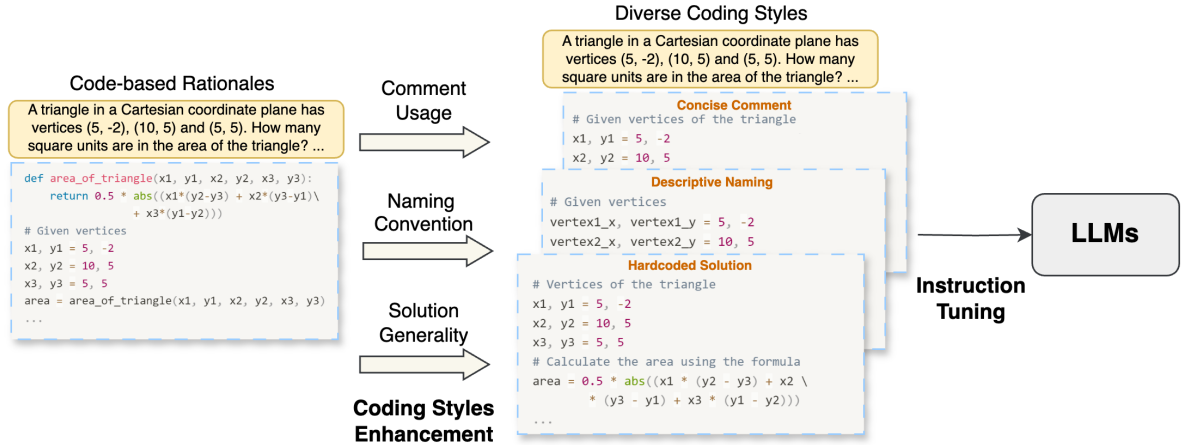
Code-based Rationales

A triangle in a Cartesian coordinate plane has vertices (5, -2), (10, 5) and (5, 5). How many square units are in the area of the triangle? ...

def area_of_triangle(x1, y1, x2, y2, x3, y3):
    return 0.5 * abs((x1*(y2-y3) + x2*(y3-y1)\
           + x3*(y1-y2)))
# Given vertices
x1, y1 = 5, -2
x2, y2 = 10, 5
x3, y3 = 5, 5
area = area_of_triangle(x1, y1, x2, y2, x3, y3)
...

Comment Usage

Naming Convention

Solution Generality

Coding Styles Enhancement

Diverse Coding Styles

A triangle in a Cartesian coordinate plane has vertices (5, -2), (10, 5) and (5, 5). How many square units are in the area of the triangle? ...

Concise Comment
# Given vertices of the triangle
x1, y1 = 5, -2
x2, y2 = 10, 5

Descriptive Naming
# Given vertices
vertex1_x, vertex1_y = 5, -2
vertex2_x, vertex2_y = 10, 5

Hardcoded Solution
# Vertices of the triangle
x1, y1 = 5, -2
x2, y2 = 10, 5
x3, y3 = 5, 5
# Calculate the area using the formula
area = 0.5 * abs((x1 * (y2 - y3) + x2 \
       * (y3 - y1) + x3 * (y1 - y2)))
...

Instruction Tuning

LLMs